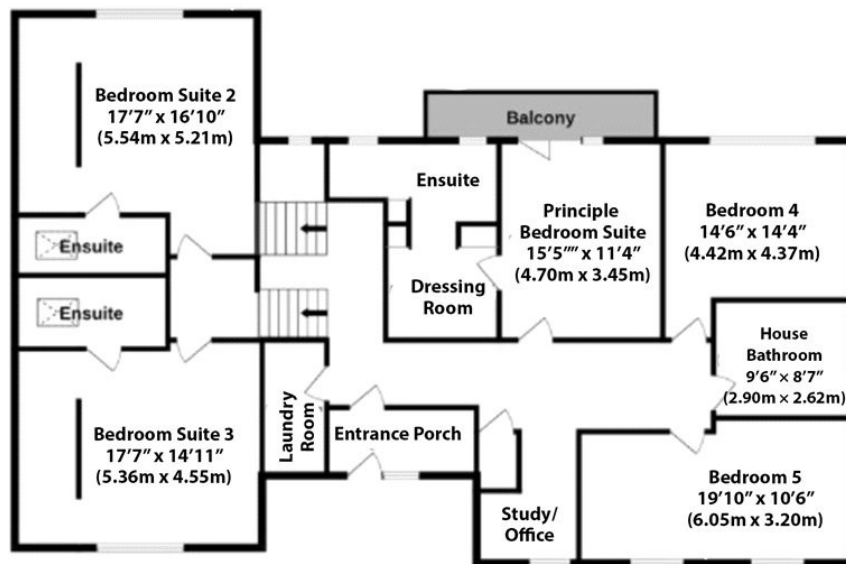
Bedroom Suite 2
17'7" x 16'10"
(5.54m x 5.21m)

Balcony

Ensuite

Principle Bedroom Suite
15'5"" x 11'4"
(4.70m x 3.45m)

Bedroom 4
14'6" x 14'4"
(4.42m x 4.37m)

Ensuite

Ensuite

Dressing Room

House Bathroom
9'6" x 8'7"
(2.90m x 2.62m)

Laundry Room

Entrance Porch

Bedroom Suite 3
17'7" x 14'11"
(5.36m x 4.55m)

Bedroom 5
19'10" x 10'6"
(6.05m x 3.20m)

Study/ Office